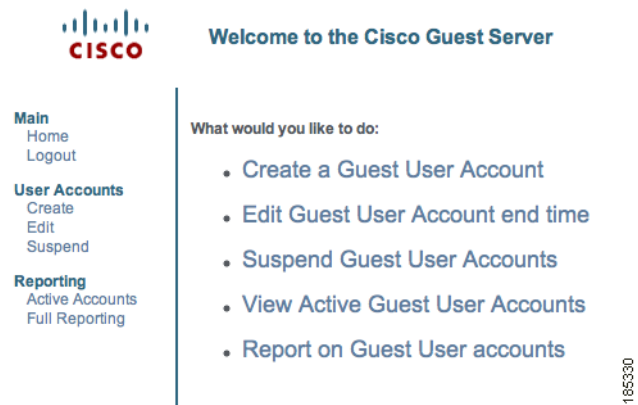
CISCO

Welcome to the Cisco Guest Server

Main
Home
Logout

User Accounts
Create
Edit
Suspend

Reporting
Active Accounts
Full Reporting

What would you like to do:

- Create a Guest User Account
- Edit Guest User Account end time
- Suspend Guest User Accounts
- View Active Guest User Accounts
- Report on Guest User accounts

185330